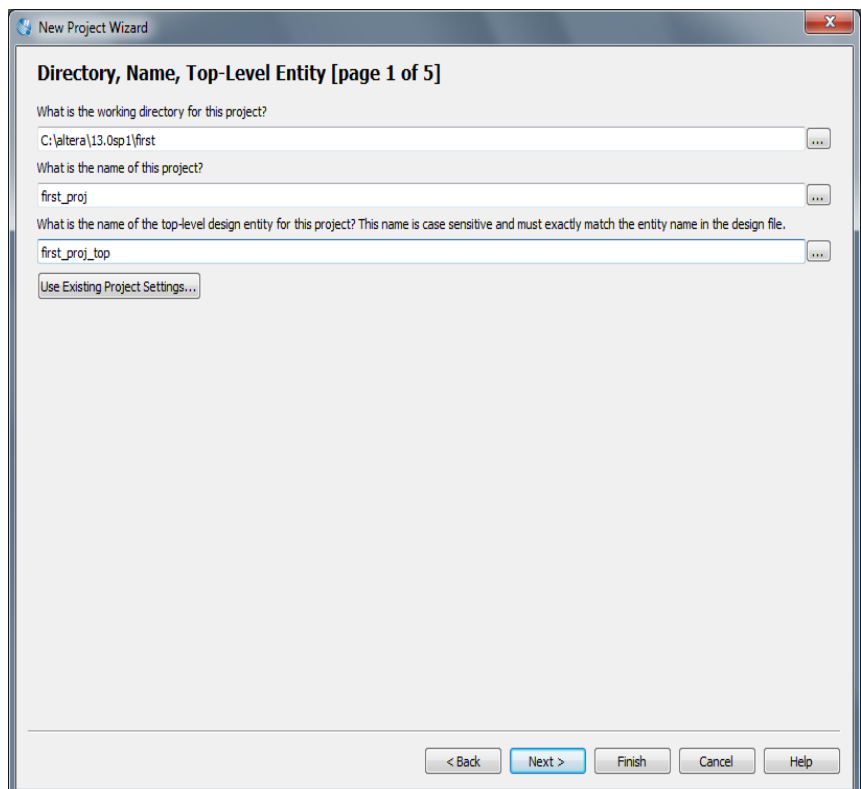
New Project Wizard

X

Directory, Name, Top-Level Entity [page 1 of 5]

What is the working directory for this project?

C:\altera\13.0sp1\first

...

What is the name of this project?

first_proj

...

What is the name of the top-level design entity for this project? This name is case sensitive and must exactly match the entity name in the design file.

first_proj_top

...

Use Existing Project Settings...

< Back

Next >

Finish

Cancel

Help